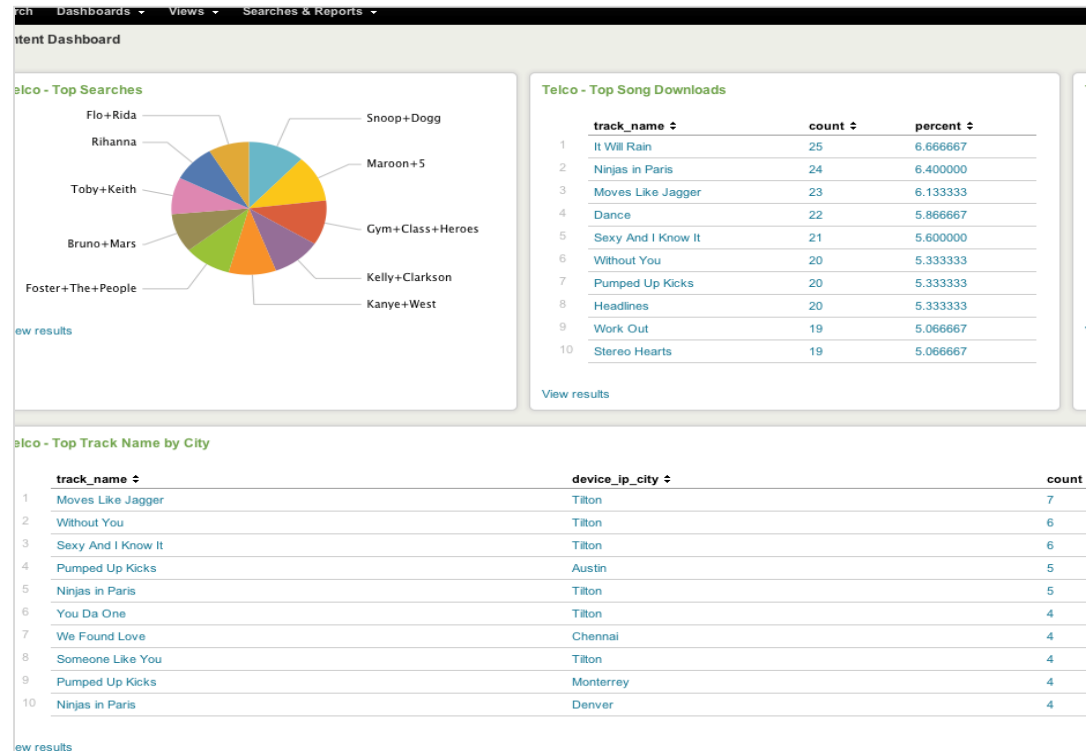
rch Dashboards ▾ Views ▾ Searches & Reports ▾

ntent Dashboard

elco - Top Searches

Flo+Rida
Rihanna
Toby+Keith
Bruno+Mars
Foster+The+People
Snoop+Dogg
Maroon+5
Gym+Class+Heroes
Kelly+Clarkson
Kanye+West

ew results

Telco - Top Song Downloads

| | track_name ⬍ | count ⬍ | percent ⬍ |
|---|---|---|---|
| 1 | It Will Rain | 25 | 6.666667 |
| 2 | Ninjas in Paris | 24 | 6.400000 |
| 3 | Moves Like Jagger | 23 | 6.133333 |
| 4 | Dance | 22 | 5.866667 |
| 5 | Sexy And I Know It | 21 | 5.600000 |
| 6 | Without You | 20 | 5.333333 |
| 7 | Pumped Up Kicks | 20 | 5.333333 |
| 8 | Headlines | 20 | 5.333333 |
| 9 | Work Out | 19 | 5.066667 |
| 10 | Stereo Hearts | 19 | 5.066667 |

View results

elco - Top Track Name by City

| | track_name ⬍ | device_ip_city ⬍ | count |
|---|---|---|---|
| 1 | Moves Like Jagger | Tilton | 7 |
| 2 | Without You | Tilton | 6 |
| 3 | Sexy And I Know It | Tilton | 6 |
| 4 | Pumped Up Kicks | Austin | 5 |
| 5 | Ninjas in Paris | Tilton | 5 |
| 6 | You Da One | Tilton | 4 |
| 7 | We Found Love | Chennai | 4 |
| 8 | Someone Like You | Tilton | 4 |
| 9 | Pumped Up Kicks | Monterrey | 4 |
| 10 | Ninjas in Paris | Denver | 4 |

ew results